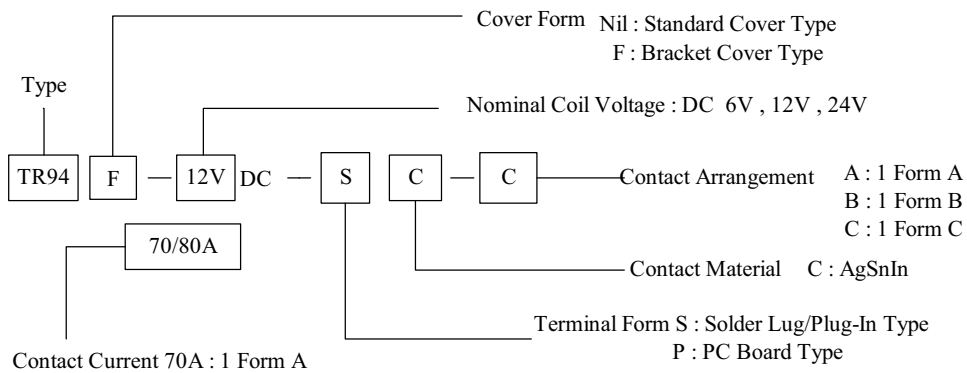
Cover Form Nil : Standard Cover Type
F : Bracket Cover Type

Type

Nominal Coil Voltage : DC 6V , 12V , 24V

TR94 F — 12V DC — S C — C

Contact Arrangement A : 1 Form A
B : 1 Form B
C : 1 Form C

70/80A

Contact Material C : AgSnIn

Terminal Form S : Solder Lug/Plug-In Type
P : PC Board Type

Contact Current 70A : 1 Form A